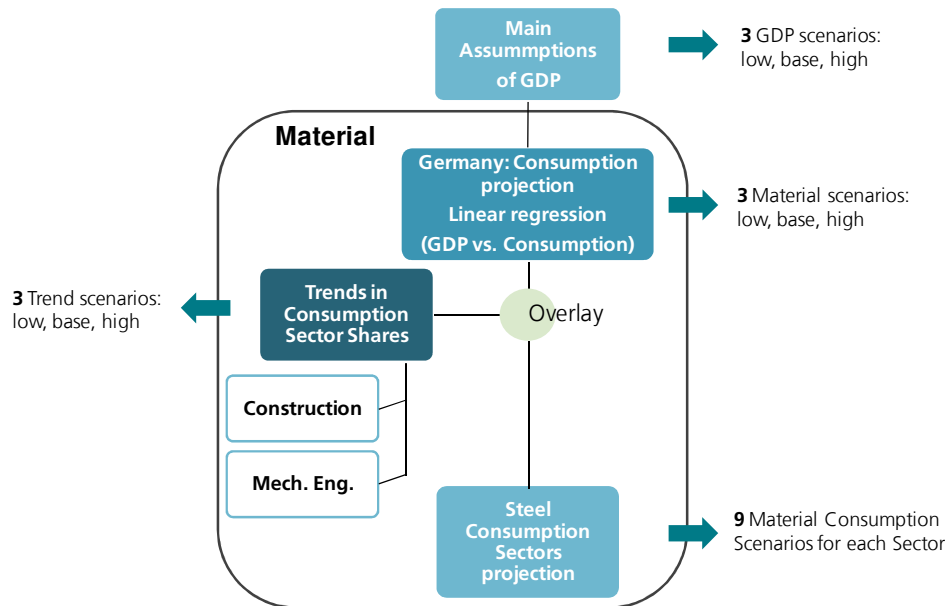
Main Assummptions of GDP

3 GDP scenarios: low, base, high

Material

Germany: Consumption projection
Linear regression
(GDP vs. Consumption)

3 Material scenarios: low, base, high

3 Trend scenarios: low, base, high

Trends in Consumption Sector Shares

Overlay

Construction

Mech. Eng.

Steel Consumption Sectors projection

9 Material Consumption Scenarios for each Sector